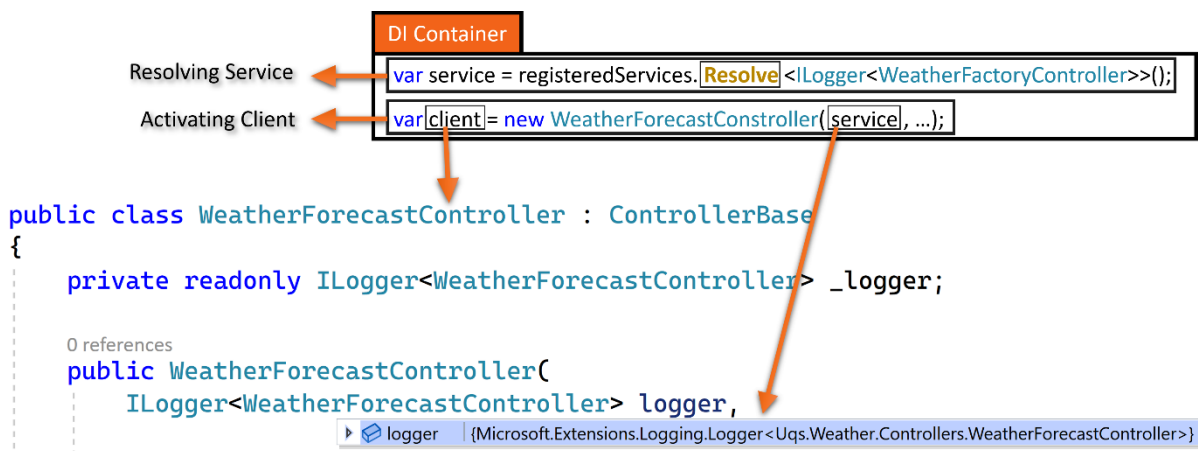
DI Container

Resolving Service

var service = registeredServices. Resolve <ILogger<WeatherFactoryController>>();

Activating Client

var client = new WeatherForecastConstroller( service , ...);

public class WeatherForecastController : ControllerBase
{
private readonly ILogger<WeatherForecastController> _logger;

0 references
public WeatherForecastController(
ILogger<WeatherForecastController> logger,

logger {Microsoft.Extensions.Logging.Logger<Uqs.Weather.Controllers.WeatherForecastController>}